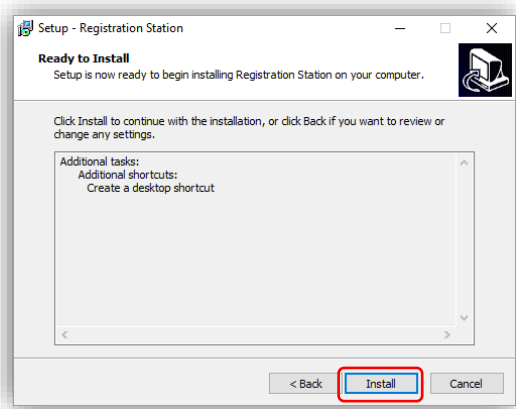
Setup - Registration Station

Ready to Install

Setup is now ready to begin installing Registration Station on your computer.

Click Install to continue with the installation, or click Back if you want to review or change any settings.

Additional tasks:
Additional shortcuts:
Create a desktop shortcut

< Back
Install
Cancel